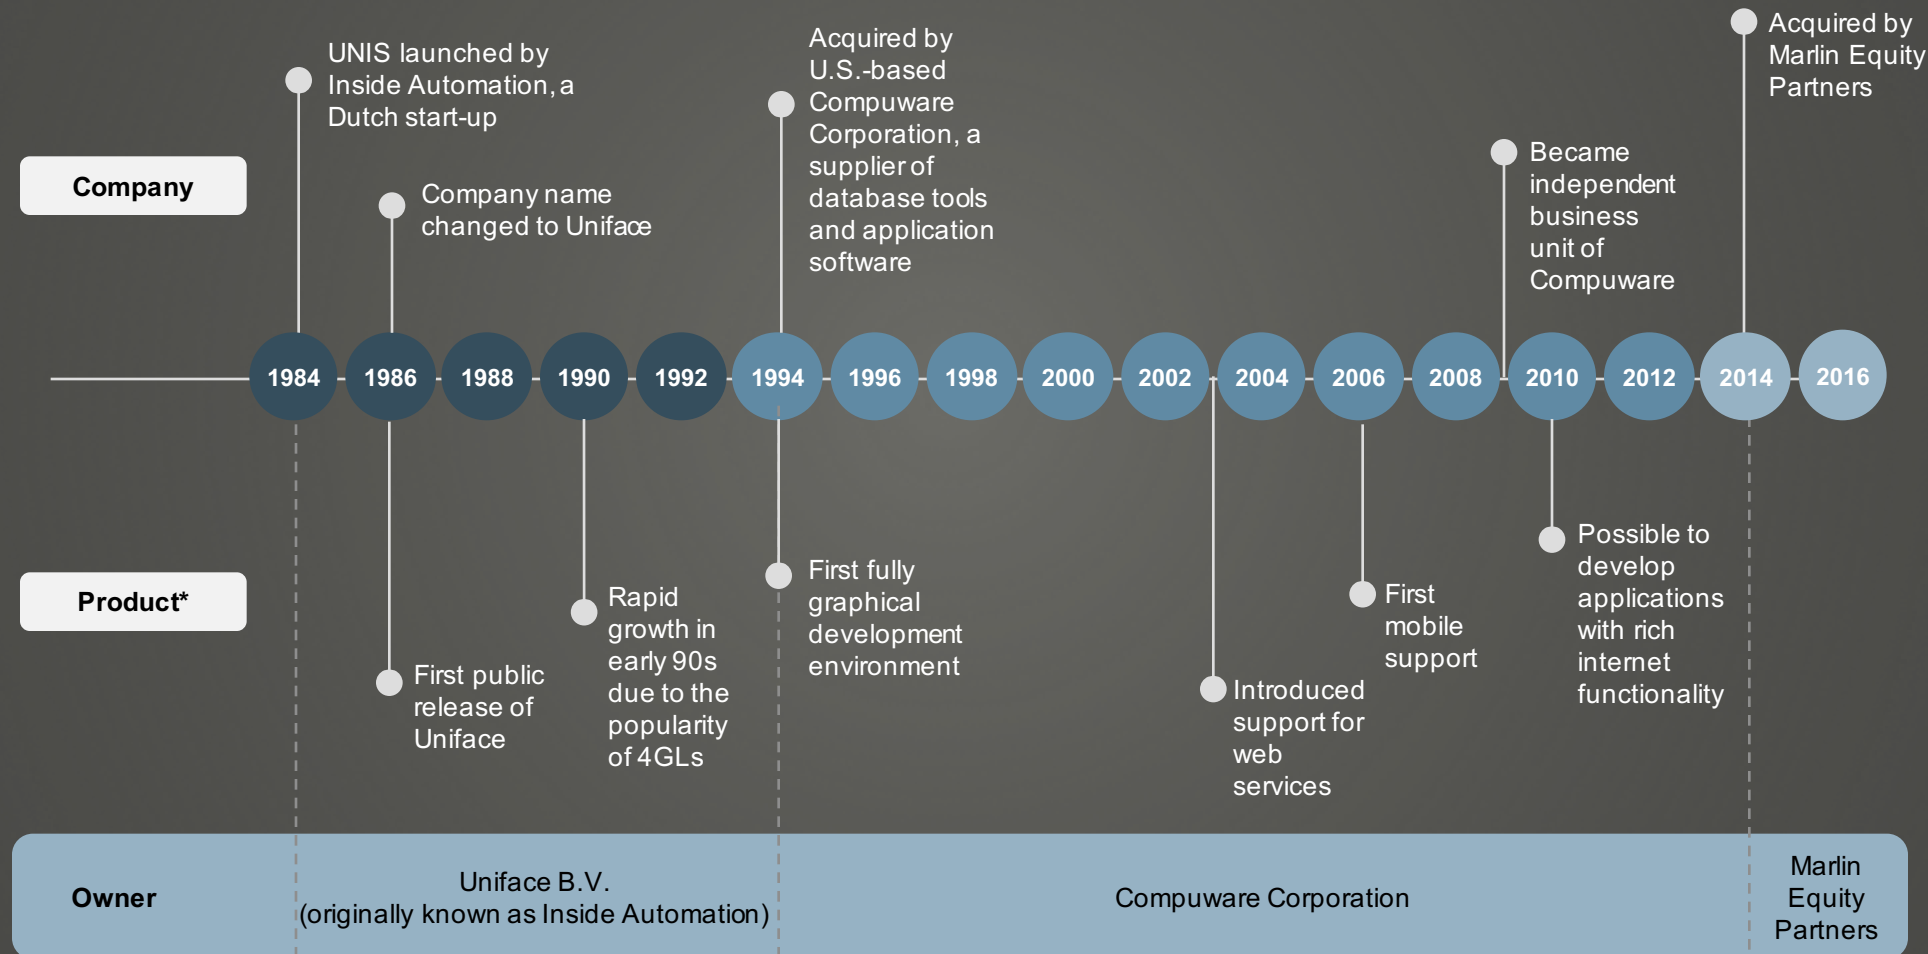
Company

UNIS launched by Inside Automation, a Dutch start-up

Company name changed to Uniface

Acquired by U.S.-based Compuware Corporation, a supplier of database tools and application software

Became independent business unit of Compuware

Acquired by Marlin Equity Partners

1984 1986 1988 1990 1992 1994 1996 1998 2000 2002 2004 2006 2008 2010 2012 2014 2016

Product*

First public release of Uniface

Rapid growth in early 90s due to the popularity of 4GLs

First fully graphical development environment

Introduced support for web services

First mobile support

Possible to develop applications with rich internet functionality

Owner

Uniface B.V. (originally known as Inside Automation)

Compuware Corporation

Marlin Equity Partners